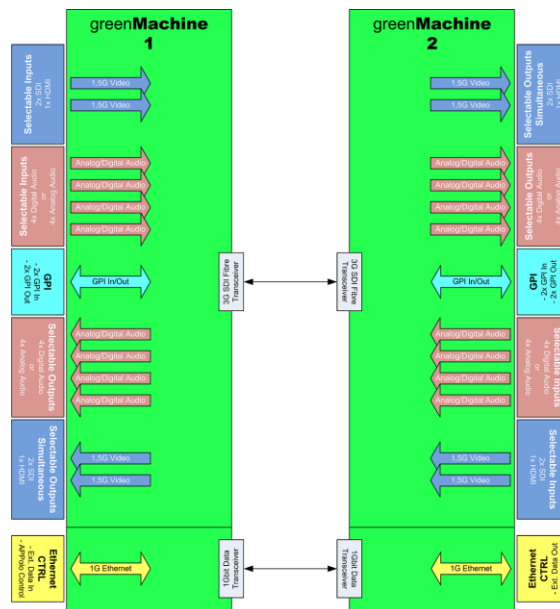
greenMachine
1

Selectable Inputs
2x SDI
1x HDMI

1.5G Video
1.5G Video

Selectable Inputs
4x Digital Audio
or
4x Analog Audio

Analog/Digital Audio
Analog/Digital Audio
Analog/Digital Audio
Analog/Digital Audio

GPI
- 2x GPI In
- 2x GPI Out

GPI In/Out

3G SDI Fibre Transceiver

Selectable Outputs
4x Digital Audio
or
4x Analog Audio

Analog/Digital Audio
Analog/Digital Audio
Analog/Digital Audio
Analog/Digital Audio

Selectable Outputs
Simultaneous
2x SDI
1x HDMI

1.5G Video
1.5G Video

Ethernet CTRL
- Ext. Data In
- APPolo Control

1G Ethernet

1Gbit Data Transceiver

greenMachine
2

Selectable Outputs
Simultaneous
2x SDI
1x HDMI

1.5G Video
1.5G Video

Selectable Outputs
4x Digital Audio
or
4x Analog Audio

Analog/Digital Audio
Analog/Digital Audio
Analog/Digital Audio
Analog/Digital Audio

3G SDI Fibre Transceiver

GPI
- 2x GPI In
- 2x GPI Out

GPI In/Out

Selectable Inputs
4x Digital Audio
or
4x Analog Audio

Analog/Digital Audio
Analog/Digital Audio
Analog/Digital Audio
Analog/Digital Audio

Selectable Inputs
2x SDI
1x HDMI

1.5G Video
1.5G Video

1Gbit Data Transceiver

Ethernet CTRL
- Ext. Data Out

1G Ethernet